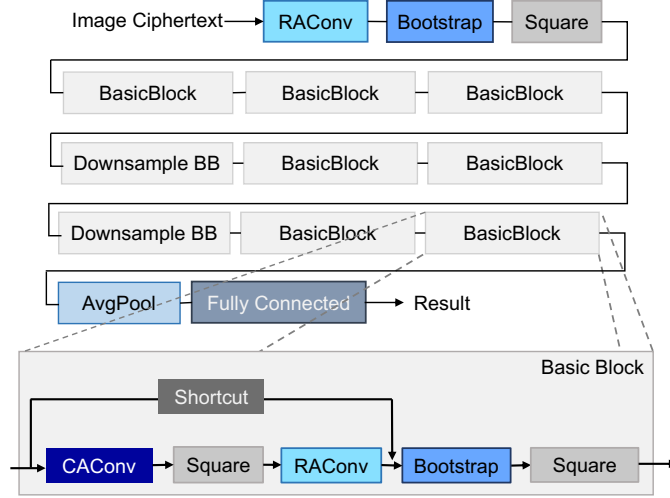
Image Ciphertext
RAConv
Bootstrap
Square

BasicBlock
BasicBlock
BasicBlock

Downsample BB
BasicBlock
BasicBlock

Downsample BB
BasicBlock
BasicBlock

AvgPool
Fully Connected
Result

Basic Block
Shortcut
CAConv
Square
RAConv
Bootstrap
Square